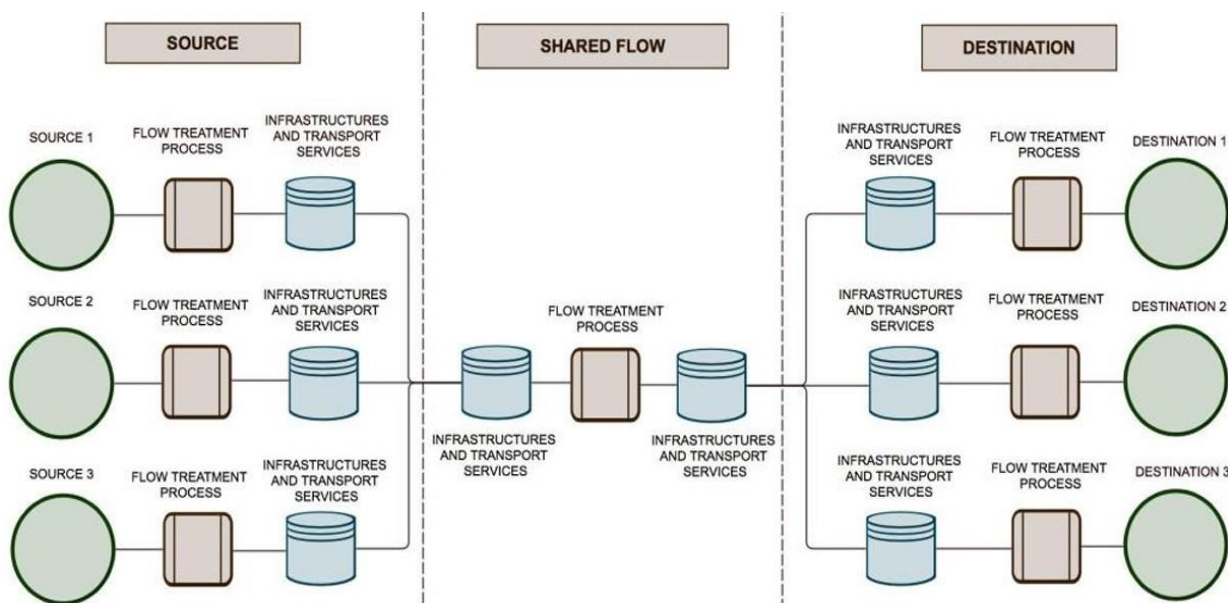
SOURCE

SHARED FLOW

DESTINATION

SOURCE 1

FLOW TREATMENT PROCESS

INFRASTRUCTURES AND TRANSPORT SERVICES

SOURCE 2

FLOW TREATMENT PROCESS

INFRASTRUCTURES AND TRANSPORT SERVICES

SOURCE 3

FLOW TREATMENT PROCESS

INFRASTRUCTURES AND TRANSPORT SERVICES

FLOW TREATMENT PROCESS

INFRASTRUCTURES AND TRANSPORT SERVICES

INFRASTRUCTURES AND TRANSPORT SERVICES

INFRASTRUCTURES AND TRANSPORT SERVICES

FLOW TREATMENT PROCESS

DESTINATION 1

INFRASTRUCTURES AND TRANSPORT SERVICES

FLOW TREATMENT PROCESS

DESTINATION 2

INFRASTRUCTURES AND TRANSPORT SERVICES

FLOW TREATMENT PROCESS

DESTINATION 3